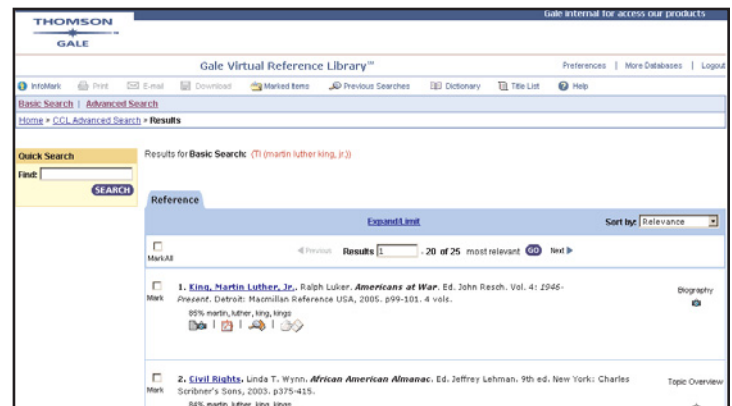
THOMSON
GALE

Gale internal for access our products

Gale Virtual Reference Library™

Preferences | More Databases | Logout

InfoMark  Print  E-mail  Download  Marked Items  Previous Searches  Dictionary  Title List  Help

Basic Search | Advanced Search

Home » CCL Advanced Search » Results

Quick Search
Find:
SEARCH

Results for Basic Search: (TI (martin luther king, jr))

Reference

Expand/Limit

Sort by: Relevance

Mark All

◀ Previous  Results 1 - 20 of 25 most relevant GO Next ▶

Mark

1. King, Martin Luther, Jr.. Ralph Luker. *Americans at War*. Ed. John Resch. Vol. 4: *1946-Present*. Detroit: Macmillan Reference USA, 2005. p99-101. 4 vols.

85% martin, luther, king, kings

Biography

Mark

2. Civil Rights. Linda T. Wynn. *African American Almanac*. Ed. Jeffrey Lehman. 9th ed. New York: Charles Scribner's Sons, 2003. p375-415.

84% martin, luther, king, kings

Topic Overview